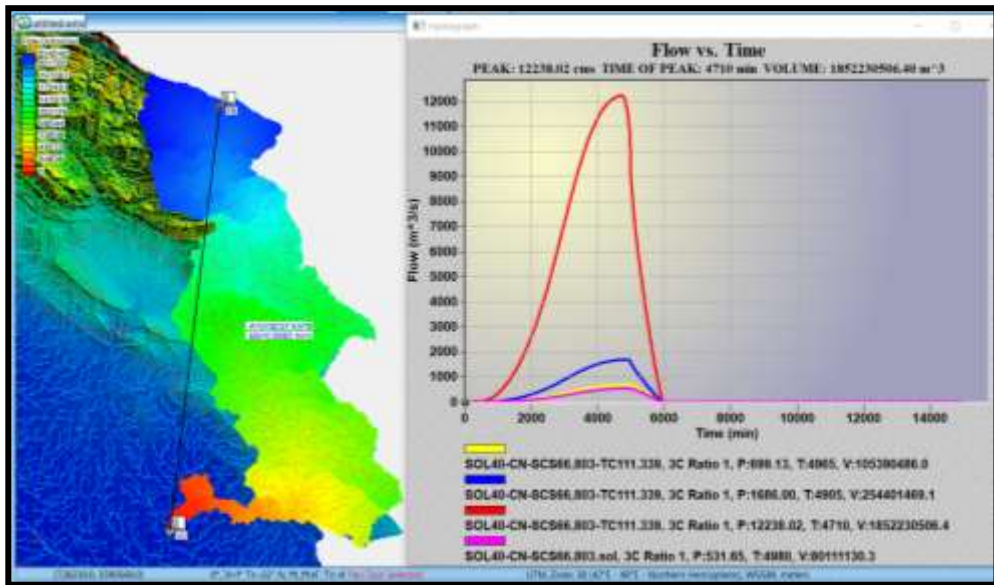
Hydrograph

Flow vs. Time

PEAK: 12238.02 cms TIME OF PEAK: 4710 min VOLUME: 1852230506.40 m^3

Flow (m^3/s)

12000
11000
10000
9000
8000
7000
6000
5000
4000
3000
2000
1000
0

0 2000 4000 6000 8000 10000 12000 14000

Time (min)

SOL40-CN-SCS66.803-TC111.338, 3C Ratio 1, P:698.13, T:4905, V:105380486.0

SOL40-CN-SCS66.803-TC111.338, 3C Ratio 1, P:1686.00, T:4905, V:254401469.1

SOL40-CN-SCS66.803-TC111.338, 3C Ratio 1, P:12238.02, T:4710, V:1852230506.4

SOL40-CN-SCS66.803.sol, 3C Ratio 1, P:531.65, T:4980, V:80111130.3

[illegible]